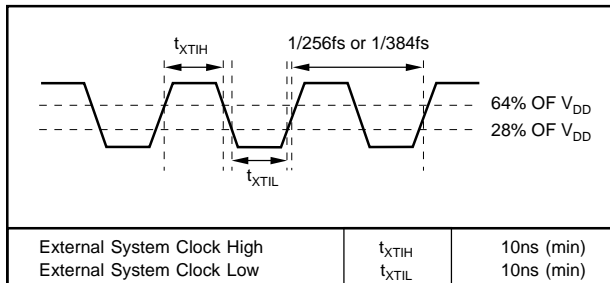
$t_{XTIH}$

1/256fs or 1/384fs

64% OF $V_{DD}$

28% OF $V_{DD}$

$t_{XTIL}$

| | | |
|---|---|---|
| External System Clock High | $t_{XTIH}$ | 10ns (min) |
| External System Clock Low | $t_{XTIL}$ | 10ns (min) |